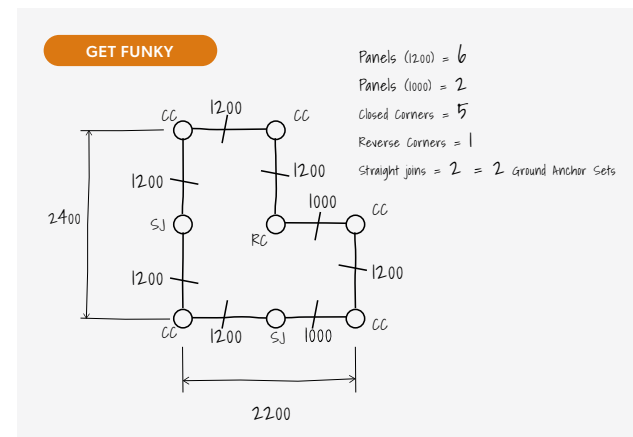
GET FUNKY

Panels (1200) = 6
Panels (1000) = 2
Closed Corners = 5
Reverse Corners = 1
Straight joins = 2 = 2 Ground Anchor Sets

CC
1200
CC
1200
1200
1000
CC
2400
SJ
RC
1200
1200
CC
1200
SJ
1000
CC
2200